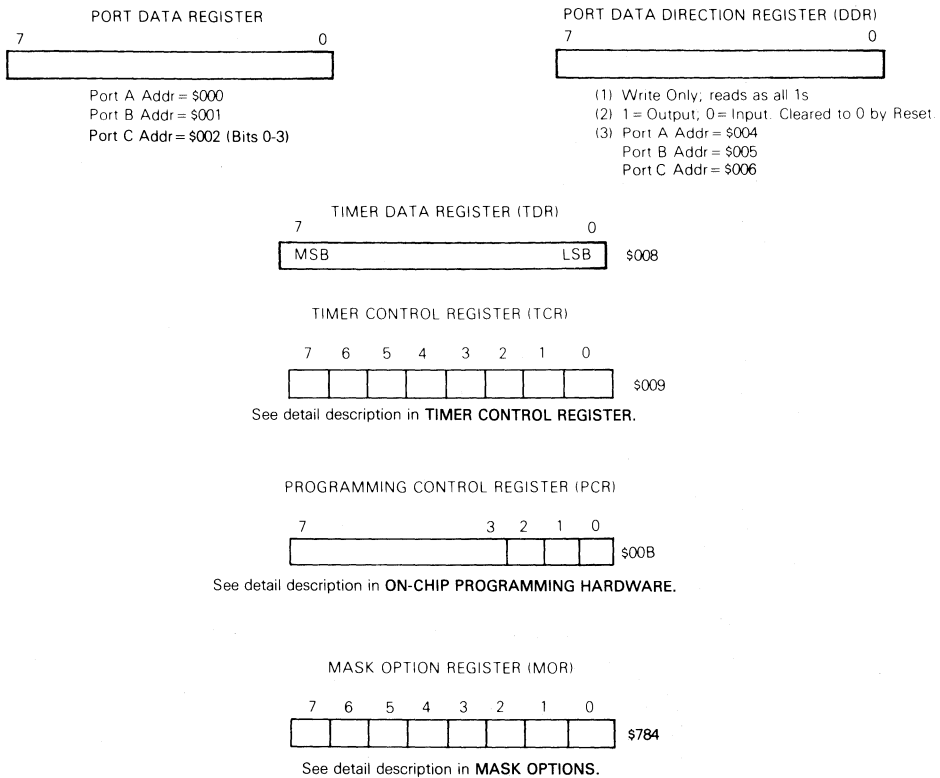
PORT DATA REGISTER

7 0

Port A Addr = \$000
Port B Addr = \$001
Port C Addr = \$002 (Bits 0-3)

PORT DATA DIRECTION REGISTER (DDR)

7 0

(1) Write Only; reads as all 1s
(2) 1 = Output; 0 = Input. Cleared to 0 by Reset.
(3) Port A Addr = \$004
Port B Addr = \$005
Port C Addr = \$006

TIMER DATA REGISTER (TDR)

7 0

MSB LSB \$008

TIMER CONTROL REGISTER (TCR)

7 6 5 4 3 2 1 0

\$009

See detail description in TIMER CONTROL REGISTER.

PROGRAMMING CONTROL REGISTER (PCR)

7 3 2 1 0

\$00B

See detail description in ON-CHIP PROGRAMMING HARDWARE.

MASK OPTION REGISTER (MOR)

7 6 5 4 3 2 1 0

\$784

See detail description in MASK OPTIONS.